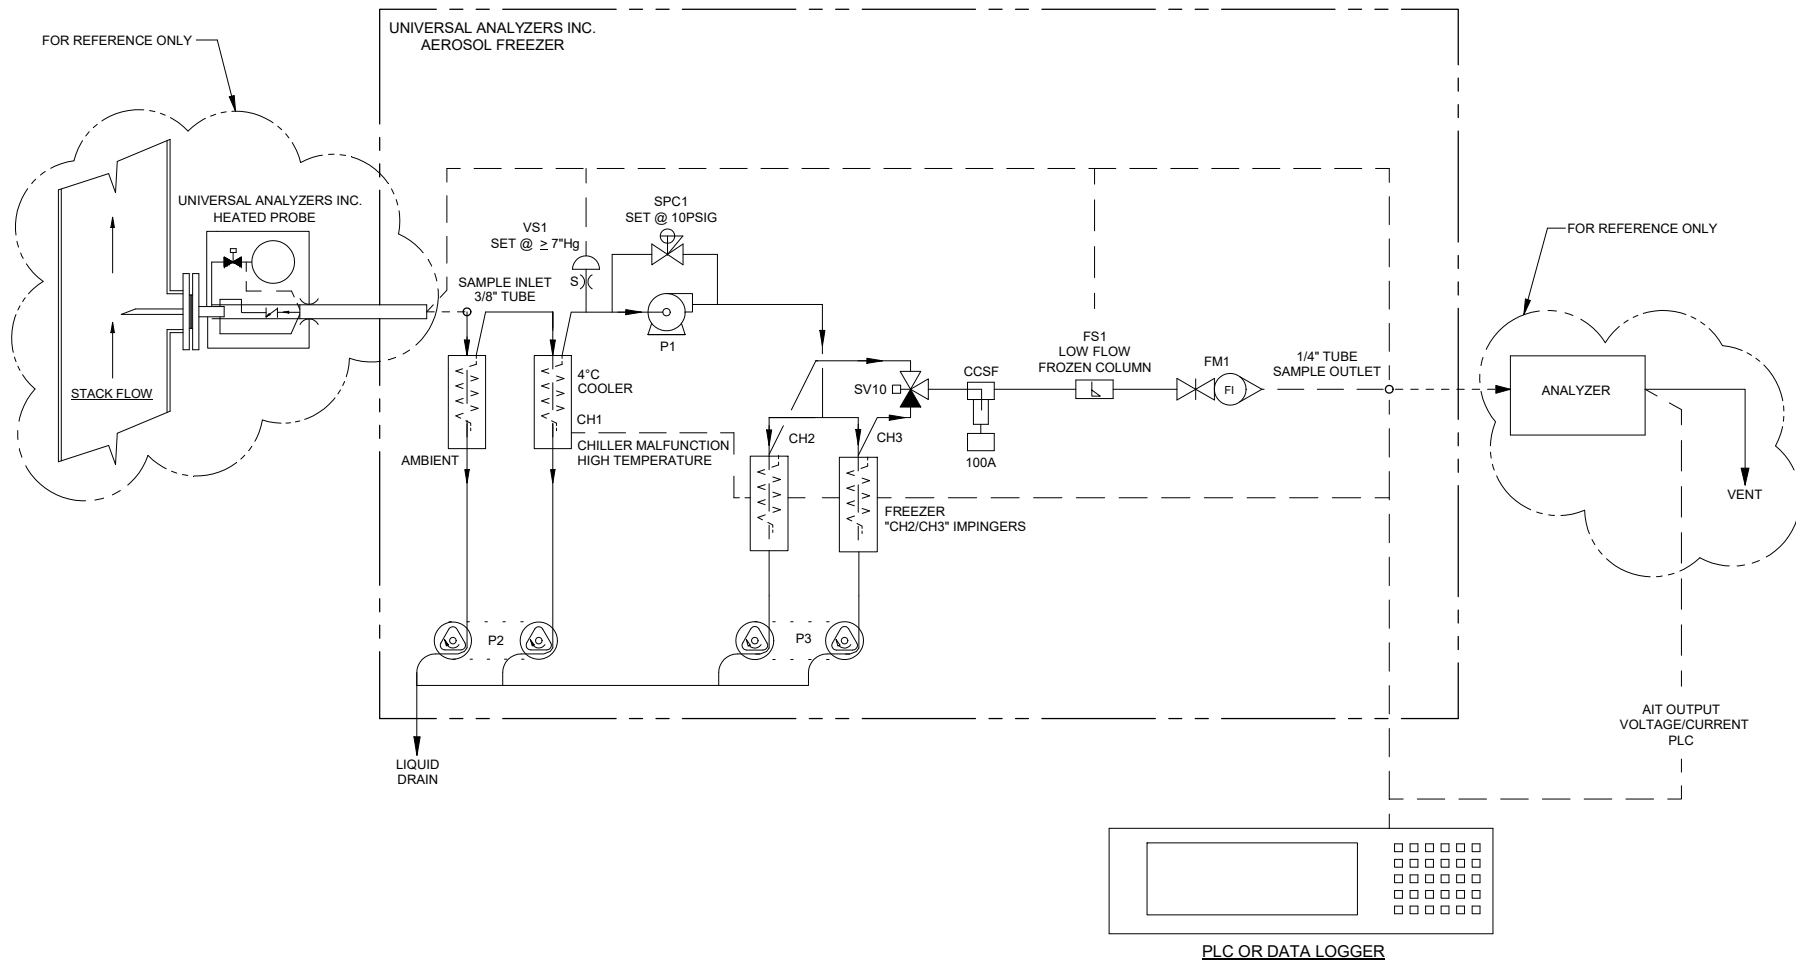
FOR REFERENCE ONLY

UNIVERSAL ANALYZERS INC.
AEROSOL FREEZER

UNIVERSAL ANALYZERS INC.
HEATED PROBE

STACK FLOW

VS1
SET @ $\geq$ 7"Hg

S

SPC1
SET @ 10PSIG

SAMPLE INLET
3/8" TUBE

P1

AMBIENT

4°C
COOLER

CH1

CHILLER MALFUNCTION
HIGH TEMPERATURE

CH2

CH3

SV10

CCSF

100A

FREEZER
"CH2/CH3" IMPINGERS

FS1
LOW FLOW
FROZEN COLUMN

FM1

FI

1/4" TUBE
SAMPLE OUTLET

FOR REFERENCE ONLY

ANALYZER

VENT

P2

P3

LIQUID
DRAIN

AIT OUTPUT
VOLTAGE/CURRENT
PLC

PLC OR DATA LOGGER